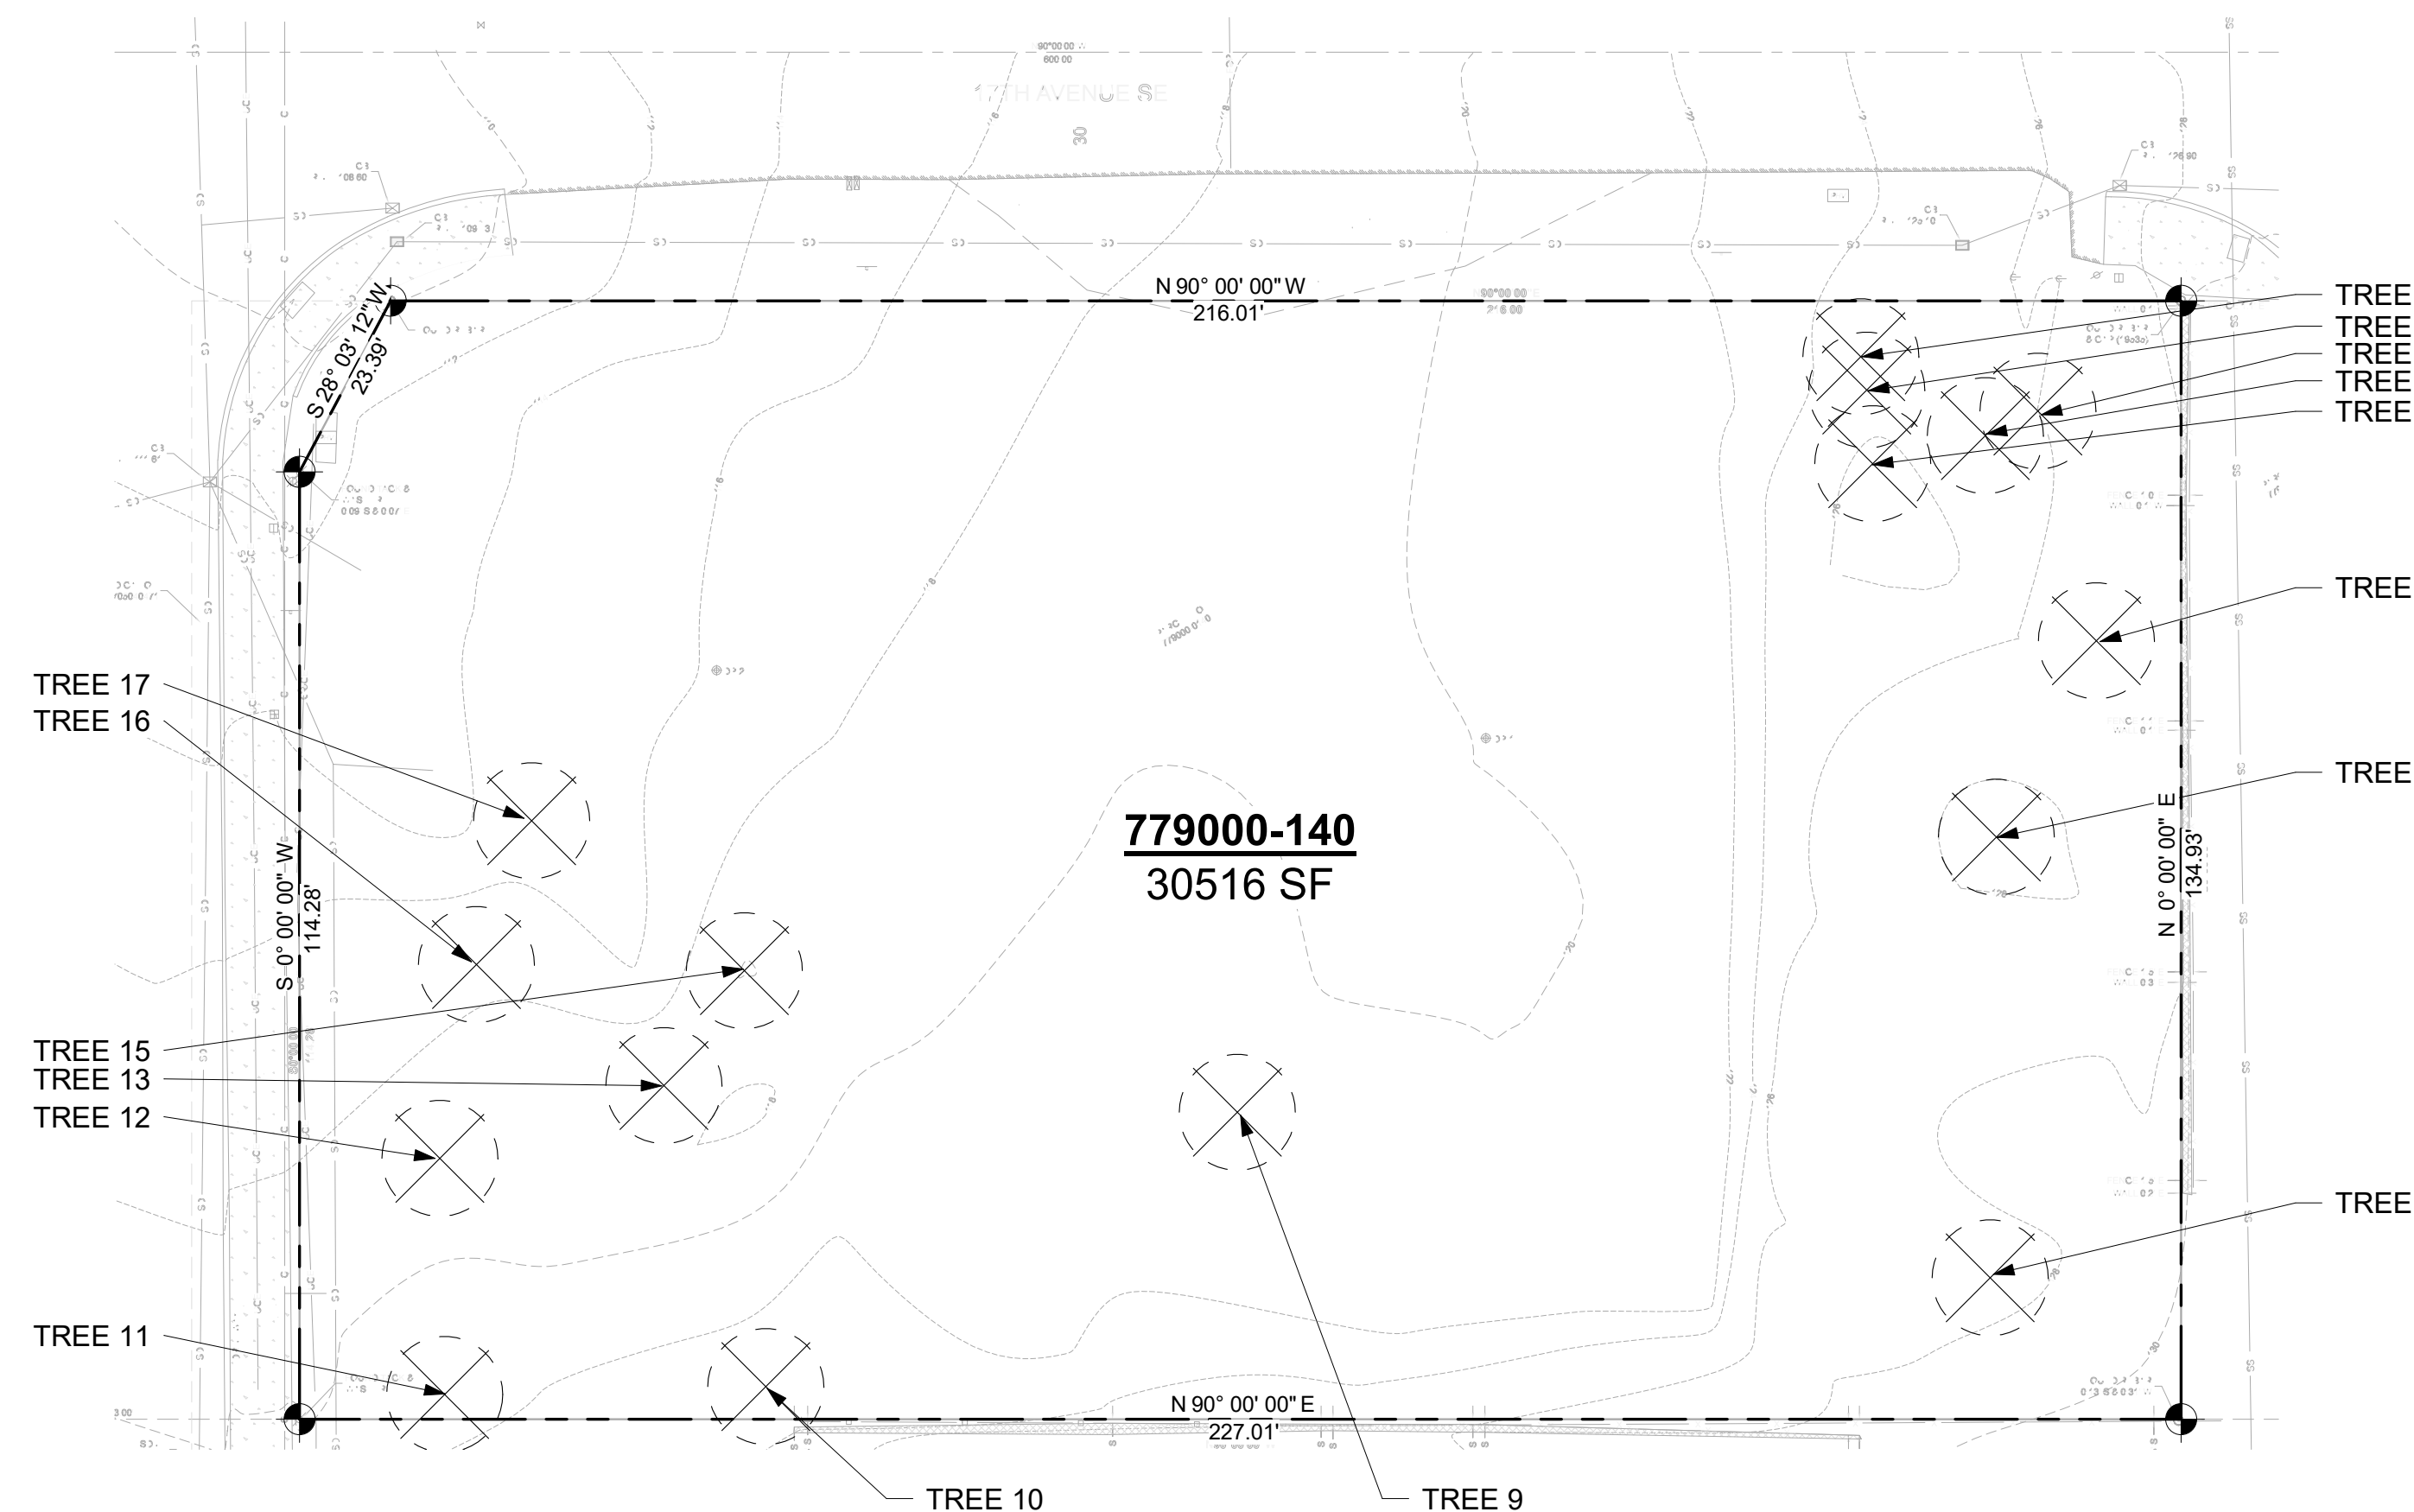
17TH AVENUE SE

N 90° 00' 00" W
216.01'

S 28° 03' 12" W
23.39'

TREE
TREE
TREE
TREE
TREE
TREE
TREE
TREE

TREE 17
TREE 16
TREE 15
TREE 13
TREE 12
TREE 11

779000-140
30516 SF

S 0° 00' 00" W
114.28'

N 0° 00' 00" E
134.93'

N 90° 00' 00" E
227.01'

TREE 10
TREE 9